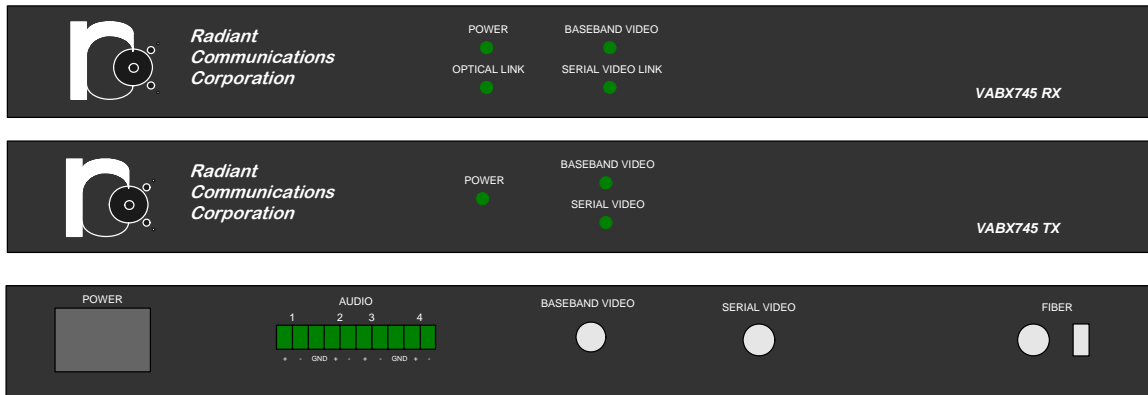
Radiant Communications Corporation

POWER

BASEBAND VIDEO

OPTICAL LINK

SERIAL VIDEO LINK

VABX745 RX

Radiant Communications Corporation

POWER

BASEBAND VIDEO

SERIAL VIDEO

VABX745 TX

POWER

AUDIO

1 2 3 4

+ - GND + - + - GND + -

BASEBAND VIDEO

SERIAL VIDEO

FIBER